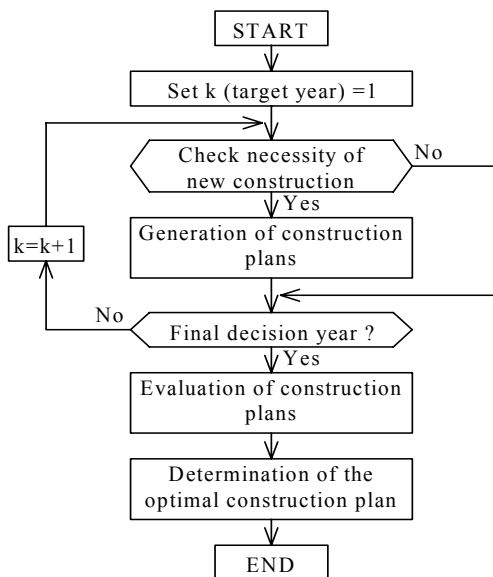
START

Set k (target year) =1

Check necessity of new construction

No

Yes

Generation of construction plans

k=k+1

No

Final decision year ?

Yes

Evaluation of construction plans

Determination of the optimal construction plan

END